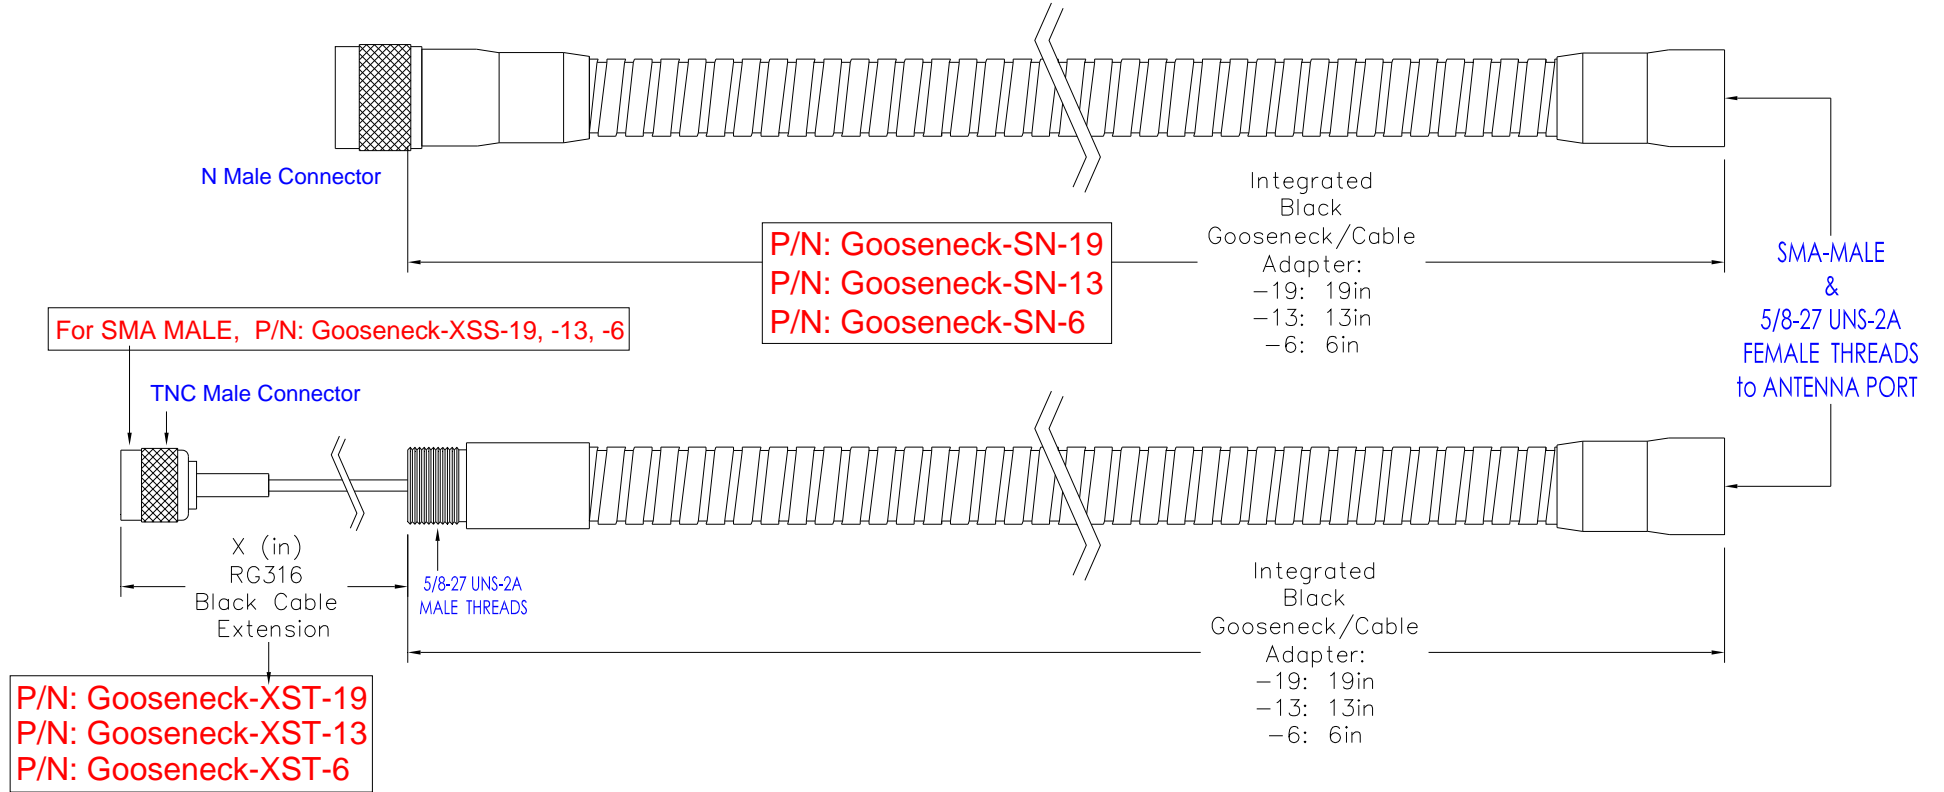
N Male Connector

P/N: Gooseneck-SN-19
P/N: Gooseneck-SN-13
P/N: Gooseneck-SN-6

Integrated Black Gooseneck/Cable Adapter:
−19: 19in
−13: 13in
−6: 6in

SMA-MALE
&
5/8-27 UNS-2A
FEMALE THREADS
to ANTENNA PORT

For SMA MALE, P/N: Gooseneck-XSS-19, -13, -6

TNC Male Connector

X (in)
RG316
Black Cable
Extension

5/8-27 UNS-2A
MALE THREADS

P/N: Gooseneck-XST-19
P/N: Gooseneck-XST-13
P/N: Gooseneck-XST-6

Integrated Black Gooseneck/Cable Adapter:
−19: 19in
−13: 13in
−6: 6in